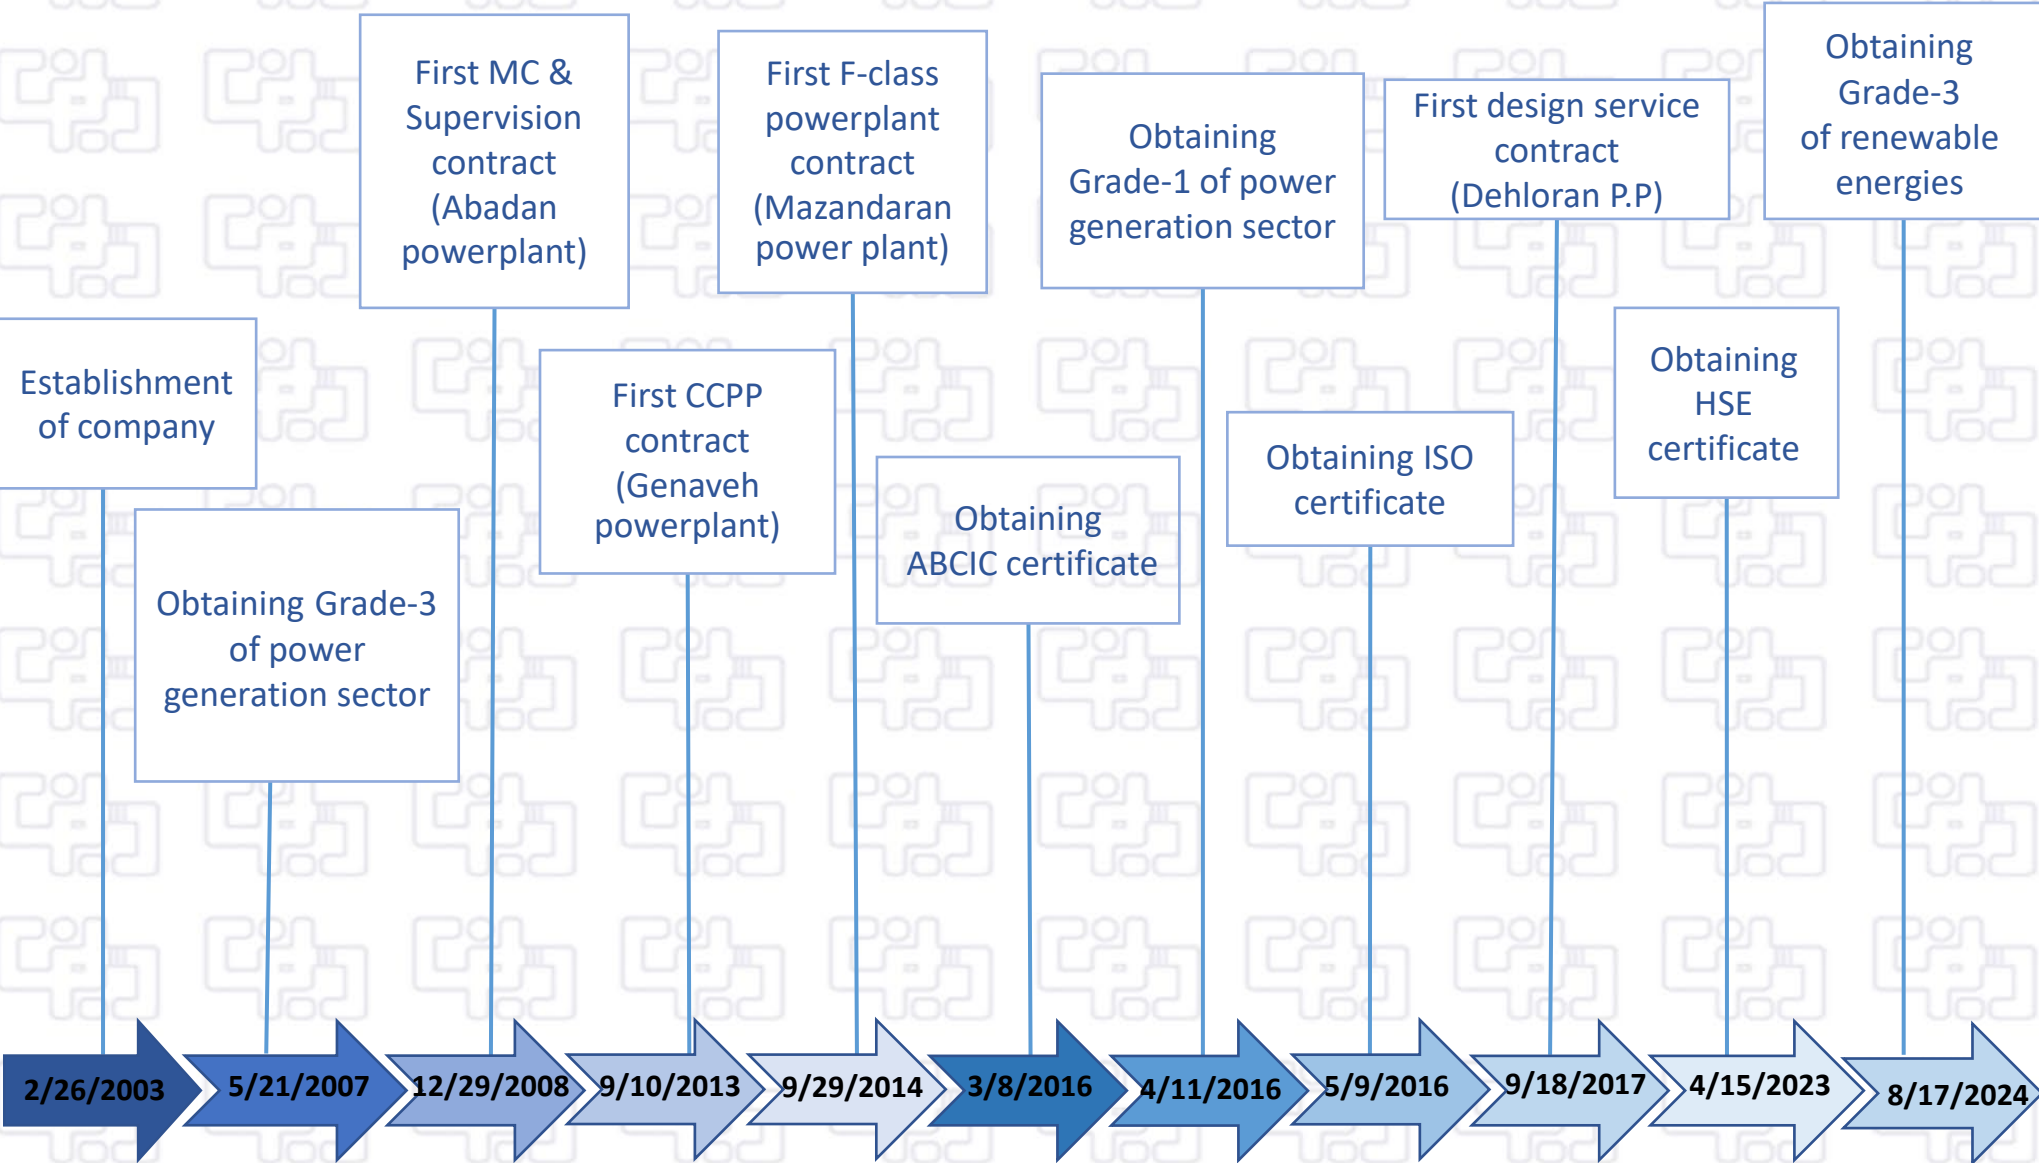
Establishment of company

Obtaining Grade-3 of power generation sector

First MC & Supervision contract (Abadan powerplant)

First CCPP contract (Genaveh powerplant)

First F-class powerplant contract (Mazandaran power plant)

Obtaining ABCIC certificate

Obtaining Grade-1 of power generation sector

Obtaining ISO certificate

First design service contract (Dehloran P.P)

Obtaining HSE certificate

Obtaining Grade-3 of renewable energies

2/26/2003

5/21/2007

12/29/2008

9/10/2013

9/29/2014

3/8/2016

4/11/2016

5/9/2016

9/18/2017

4/15/2023

8/17/2024